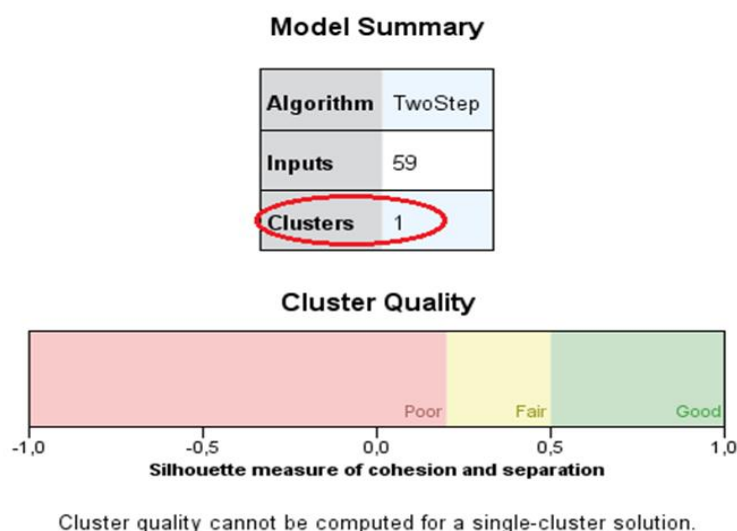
Model Summary

| Algorithm | TwoStep |
|---|---|
| Inputs | 59 |
| Clusters | 1 |

Cluster Quality

Poor Fair Good

-1,0 -0,5 0,0 0,5 1,0

Silhouette measure of cohesion and separation

Cluster quality cannot be computed for a single-cluster solution.